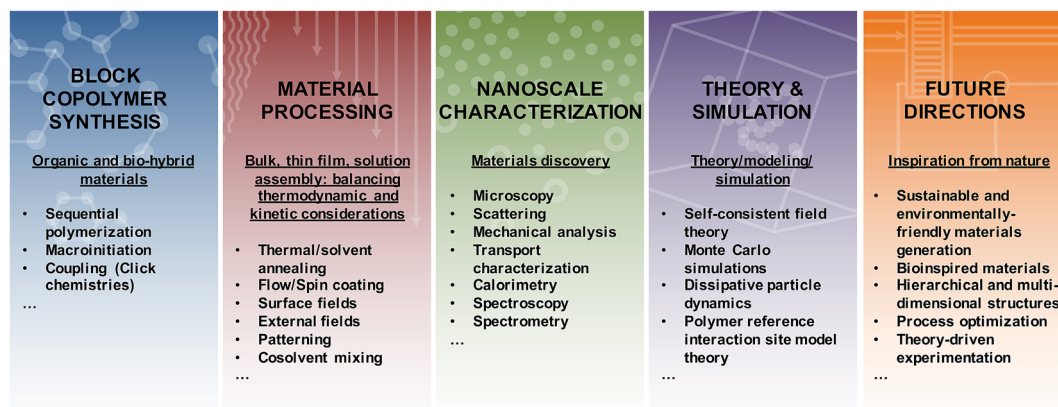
BLOCK COPOLYMER SYNTHESIS

Organic and bio-hybrid materials

- Sequential polymerization
- Macroinitiation
- Coupling (Click chemistries)

…

MATERIAL PROCESSING

Bulk, thin film, solution assembly: balancing thermodynamic and kinetic considerations

- Thermal/solvent annealing
- Flow/Spin coating
- Surface fields
- External fields
- Patterning
- Cosolvent mixing

…

NANOSCALE CHARACTERIZATION

Materials discovery

- Microscopy
- Scattering
- Mechanical analysis
- Transport characterization
- Calorimetry
- Spectroscopy
- Spectrometry

…

THEORY & SIMULATION

Theory/modeling/ simulation

- Self-consistent field theory
- Monte Carlo simulations
- Dissipative particle dynamics
- Polymer reference interaction site model theory

…

FUTURE DIRECTIONS

Inspiration from nature

- Sustainable and environmentally-friendly materials generation
- Bioinspired materials
- Hierarchical and multi-dimensional structures
- Process optimization
- Theory-driven experimentation

…